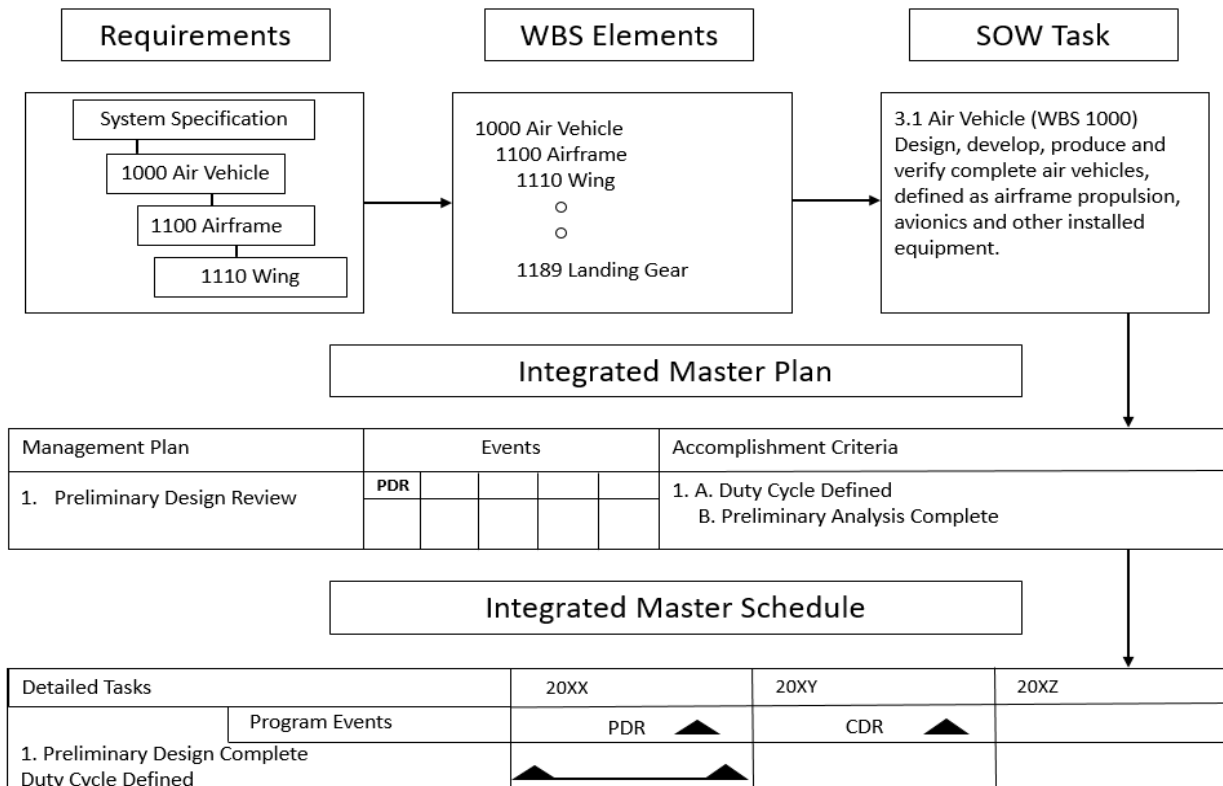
Requirements

WBS Elements

SOW Task

System Specification
1000 Air Vehicle
1100 Airframe
1110 Wing

1000 Air Vehicle
1100 Airframe
1110 Wing
○
○
1189 Landing Gear

3.1 Air Vehicle (WBS 1000) Design, develop, produce and verify complete air vehicles, defined as airframe propulsion, avionics and other installed equipment.

Integrated Master Plan

| Management Plan | Events | Accomplishment Criteria |
|---|---|---|
| 1. Preliminary Design Review | PDR | 1. A. Duty Cycle Defined<br>B. Preliminary Analysis Complete |

Integrated Master Schedule

| Detailed Tasks | 20XX | 20XY | 20XZ |
|---|---|---|---|
| Program Events | PDR | CDR | |
| 1. Preliminary Design Complete<br>Duty Cycle Defined | | | |